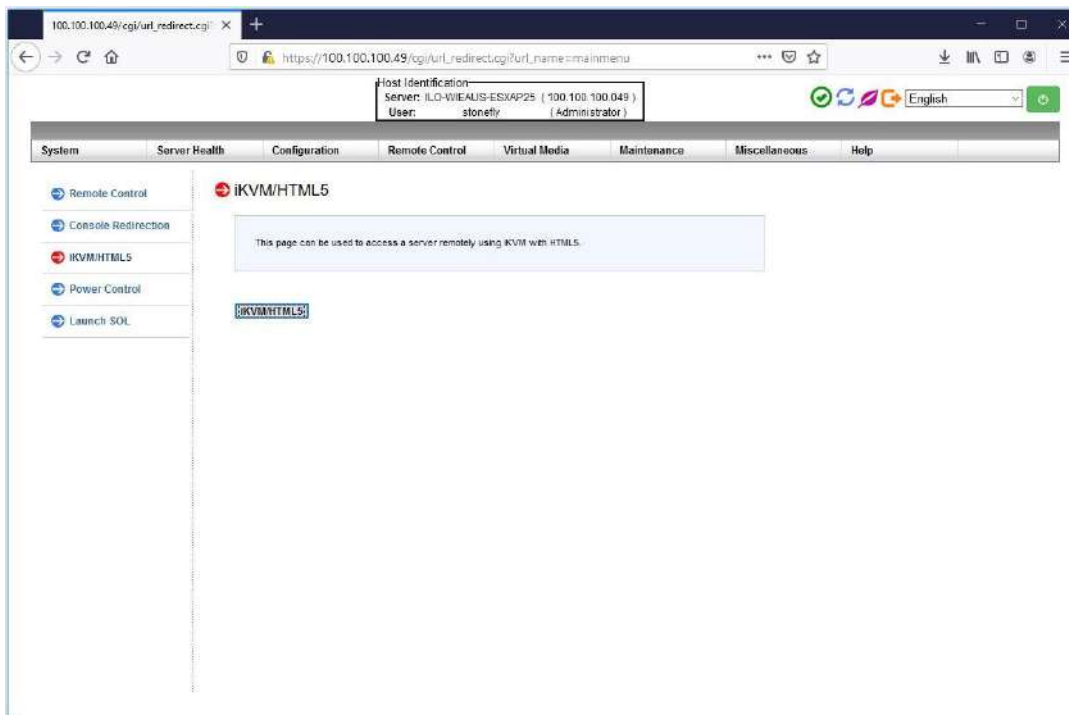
100.100.100.49/cgi/url_redirect.cgi? ×

https://100.100.100.49/cgi/url_redirect.cgi?url_name=mainmenu

Host Identification
Server: ILO-WIEAUS-ESXAP25 ( 100.100.100.049 )
User: stonefly ( Administrator )

English

System | Server Health | Configuration | Remote Control | Virtual Media | Maintenance | Miscellaneous | Help

Remote Control
Console Redirection
iKVM/HTML5
Power Control
Launch SOL

iKVM/HTML5

This page can be used to access a server remotely using iKVM with HTML5.

iKVM/HTML5